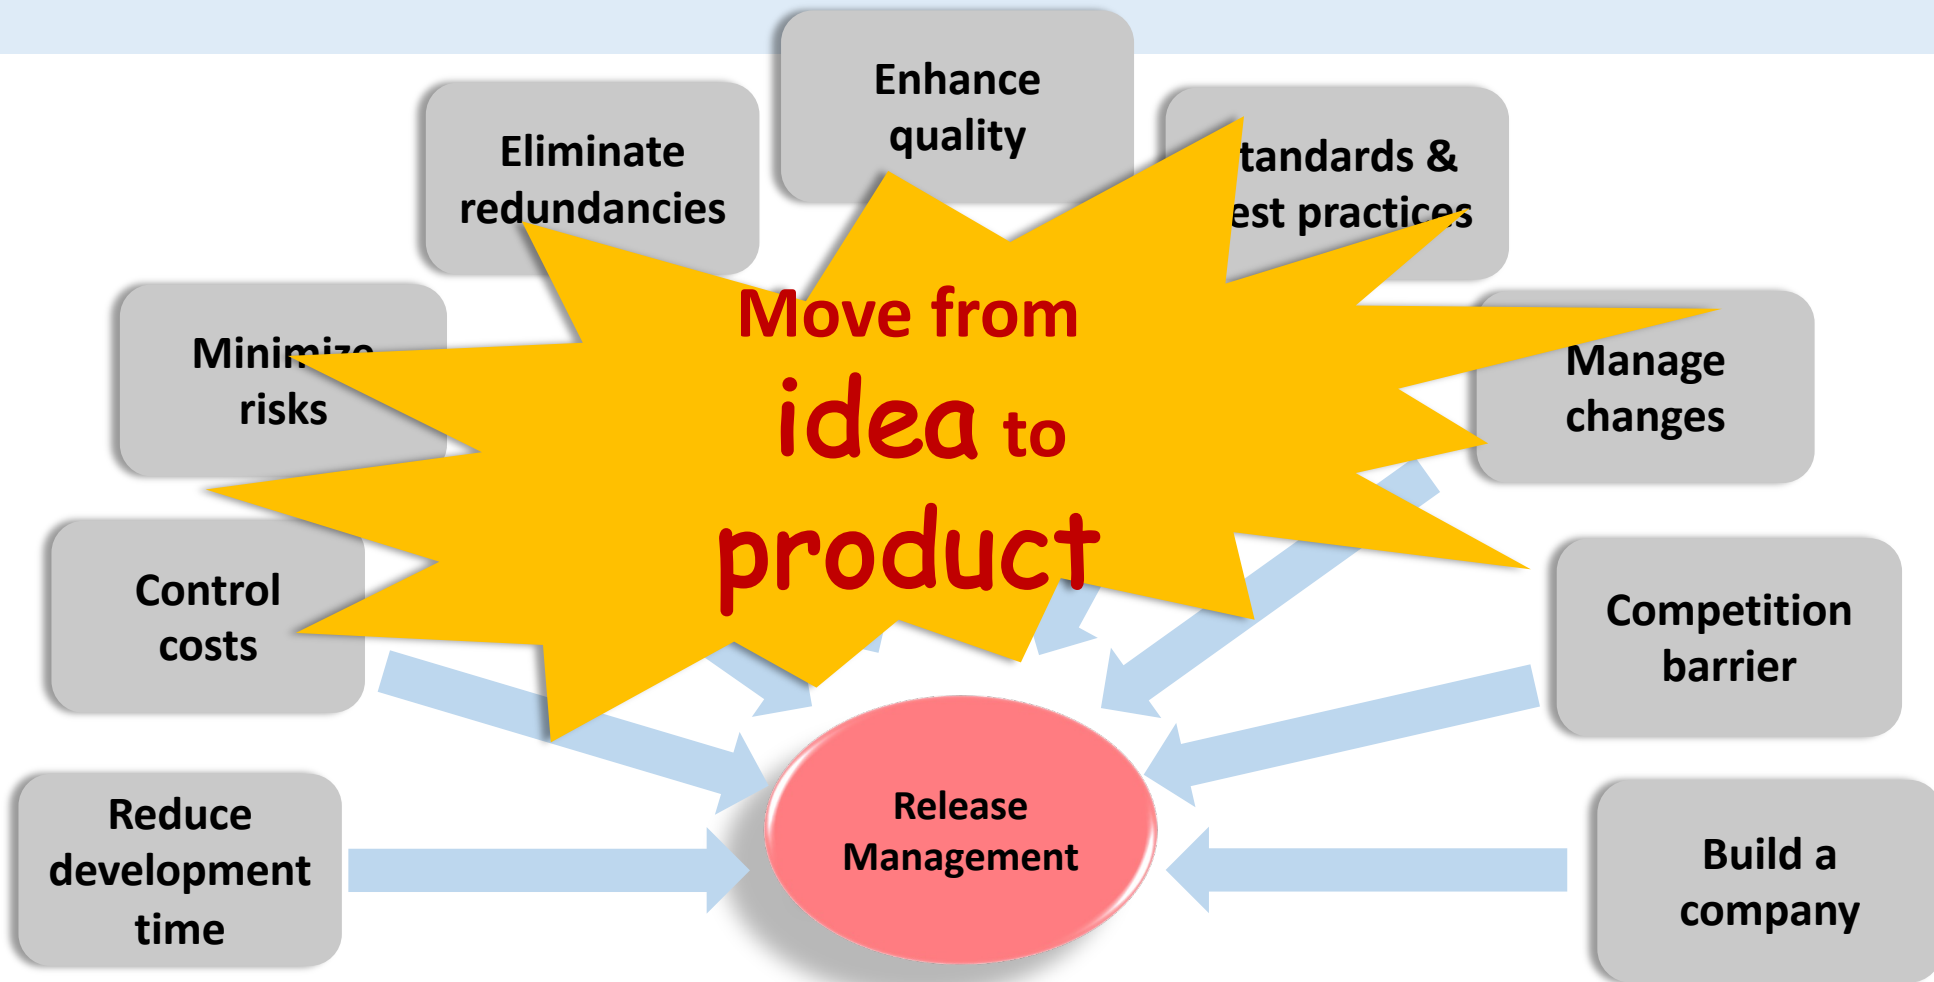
Enhance quality

Eliminate redundancies

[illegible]tandards & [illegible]est practices

Minimi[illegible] risks

Move from idea to product

Manage changes

Control costs

Competition barrier

Reduce development time

Release Management

Build a company